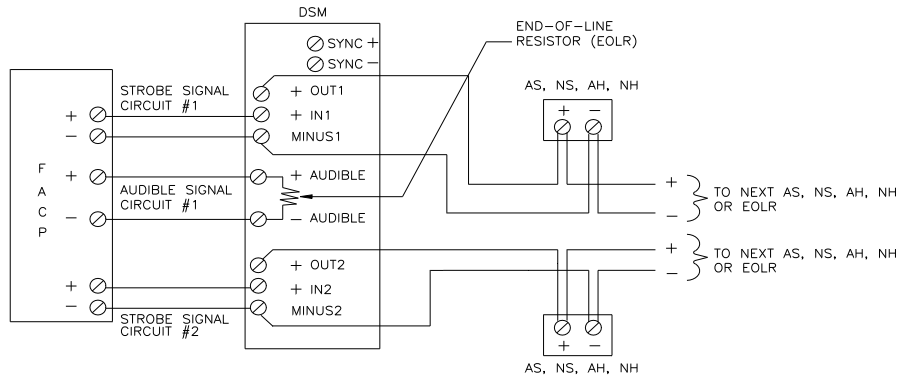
DSM

SYNC +
SYNC −

END-OF-LINE RESISTOR (EOLR)

F A C P

STROBE SIGNAL CIRCUIT #1

+
−

+ OUT1
+ IN1
MINUS1

AS, NS, AH, NH

+ −

+
−

AUDIBLE SIGNAL CIRCUIT #1

+ AUDIBLE
− AUDIBLE

+
−
TO NEXT AS, NS, AH, NH OR EOLR

+ OUT2
+ IN2
MINUS2

+
−
TO NEXT AS, NS, AH, NH OR EOLR

+
−

STROBE SIGNAL CIRCUIT #2

+ −

AS, NS, AH, NH